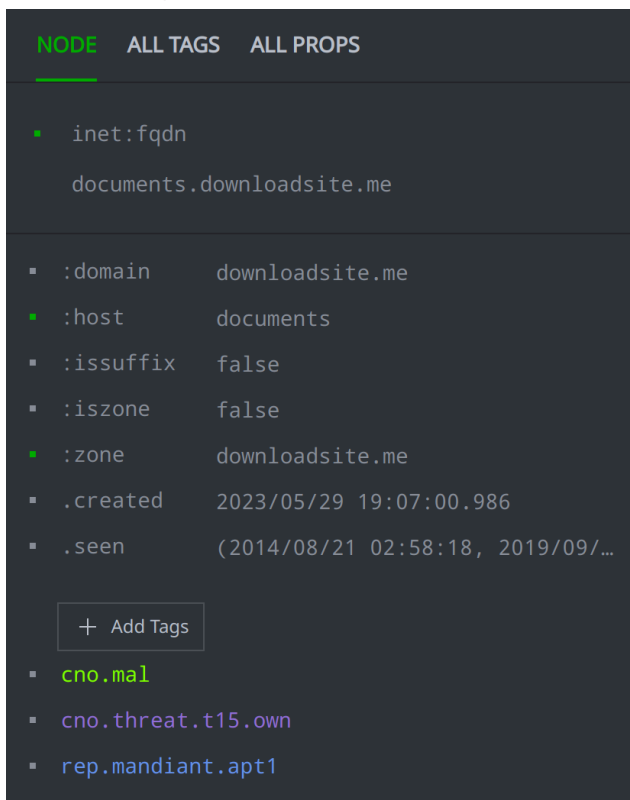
NODE ALL TAGS ALL PROPS

inet:fqdn

documents.downloadsite.me

| | |
|---|---|
| :domain | downloadsite.me |
| :host | documents |
| :issuffix | false |
| :iszone | false |
| :zone | downloadsite.me |
| .created | 2023/05/29 19:07:00.986 |
| .seen | (2014/08/21 02:58:18, 2019/09/… |

+ Add Tags

cno.mal

cno.threat.t15.own

rep.mandiant.apt1